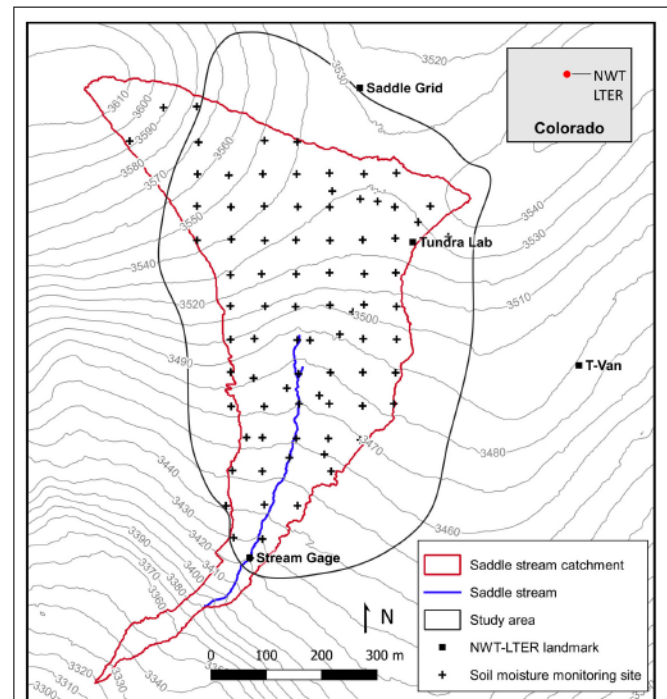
NWT
LTER
Colorado
3520
3530
Saddle Grid
3610
3600
3590
3580
3570
3560
3550
3540
Tundra Lab
3540
3530
3520
3510
3500
3490
T-Van
3480
3470
3460
3440
3430
3420
3410
3400
3390
3380
3370
3360
Stream Gage
3350
3340
3330
3320
3310
3300
Saddle stream catchment
Saddle stream
Study area
NWT-LTER landmark
Soil moisture monitoring site
N
0
100
200
300 m